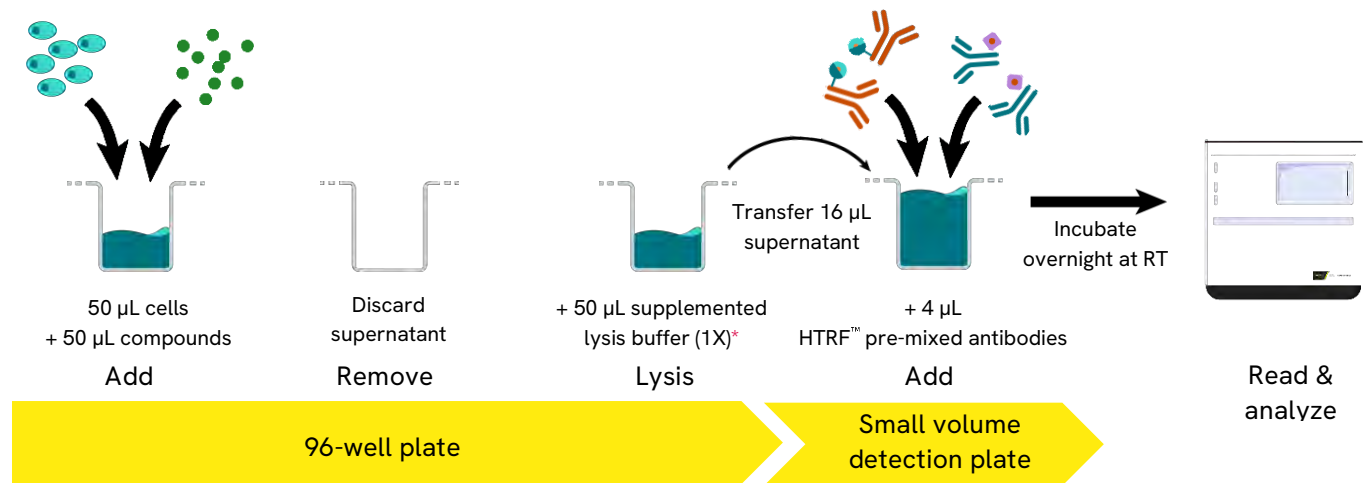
50 µL cells
+ 50 µL compounds

Add

Discard supernatant

Remove

+ 50 µL supplemented lysis buffer (1X)*

Lysis

Transfer 16 µL supernatant

+ 4 µL
HTRF™ pre-mixed antibodies

Add

Incubate overnight at RT

Read & analyze

96-well plate

Small volume detection plate